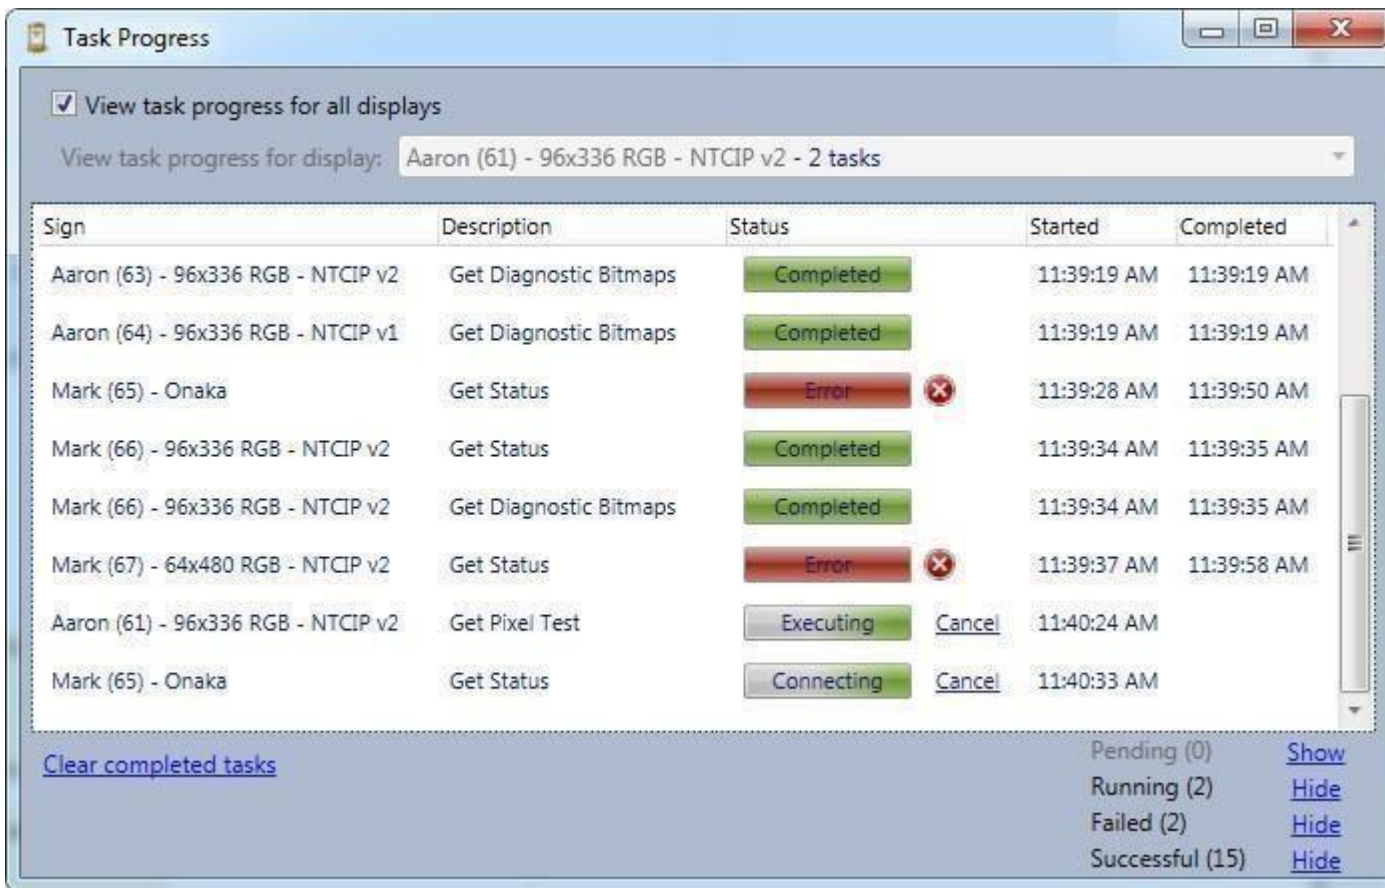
Task Progress

View task progress for all displays

View task progress for display: Aaron (61) - 96x336 RGB - NTCIP v2 - 2 tasks

| Sign | Description | Status | Started | Completed |
|---|---|---|---|---|
| Aaron (63) - 96x336 RGB - NTCIP v2 | Get Diagnostic Bitmaps | Completed | 11:39:19 AM | 11:39:19 AM |
| Aaron (64) - 96x336 RGB - NTCIP v1 | Get Diagnostic Bitmaps | Completed | 11:39:19 AM | 11:39:19 AM |
| Mark (65) - Onaka | Get Status | Error | 11:39:28 AM | 11:39:50 AM |
| Mark (66) - 96x336 RGB - NTCIP v2 | Get Status | Completed | 11:39:34 AM | 11:39:35 AM |
| Mark (66) - 96x336 RGB - NTCIP v2 | Get Diagnostic Bitmaps | Completed | 11:39:34 AM | 11:39:35 AM |
| Mark (67) - 64x480 RGB - NTCIP v2 | Get Status | Error | 11:39:37 AM | 11:39:58 AM |
| Aaron (61) - 96x336 RGB - NTCIP v2 | Get Pixel Test | Executing Cancel | 11:40:24 AM | |
| Mark (65) - Onaka | Get Status | Connecting Cancel | 11:40:33 AM | |

Clear completed tasks

Pending (0) Show
Running (2) Hide
Failed (2) Hide
Successful (15) Hide